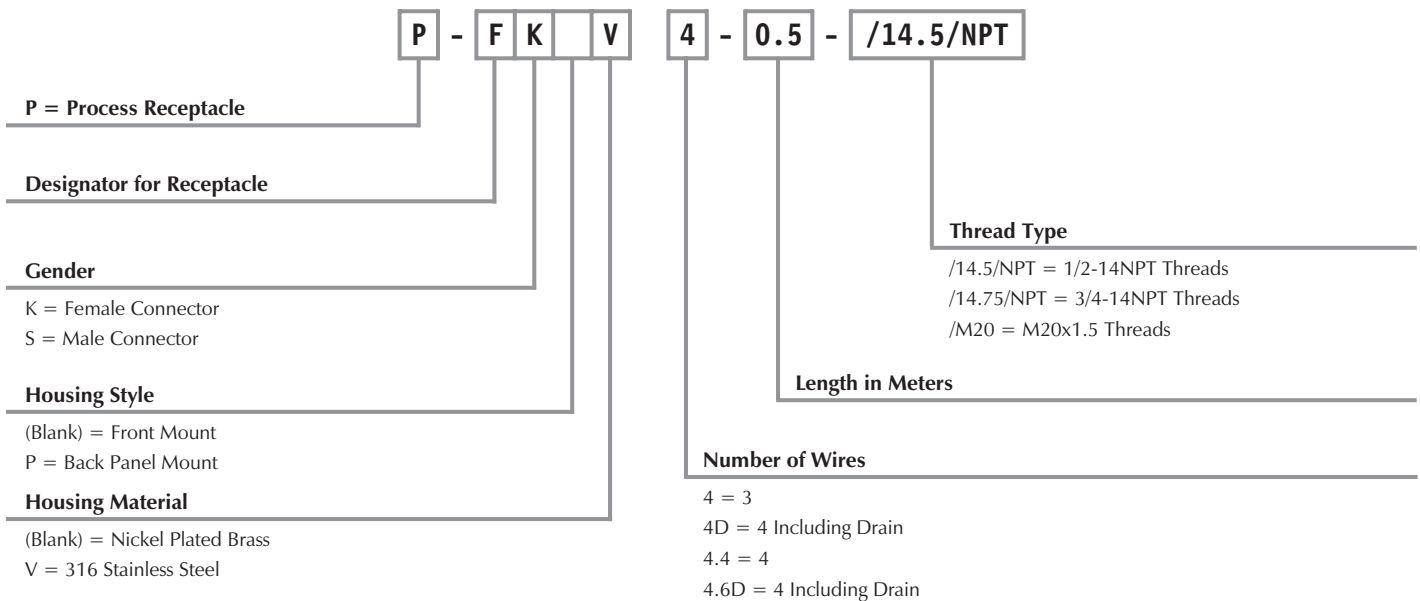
| P | - | F | K |  | V |  | 4 | - | 0.5 | - | /14.5/NPT |
|---|---|---|---|---|---|---|---|---|---|---|---|

**P = Process Receptacle**

**Designator for Receptacle**

**Gender**

K = Female Connector
S = Male Connector

**Housing Style**

(Blank) = Front Mount
P = Back Panel Mount

**Housing Material**

(Blank) = Nickel Plated Brass
V = 316 Stainless Steel

**Thread Type**

/14.5/NPT = 1/2-14NPT Threads
/14.75/NPT = 3/4-14NPT Threads
/M20 = M20x1.5 Threads

**Length in Meters**

**Number of Wires**

4 = 3
4D = 4 Including Drain
4.4 = 4
4.6D = 4 Including Drain